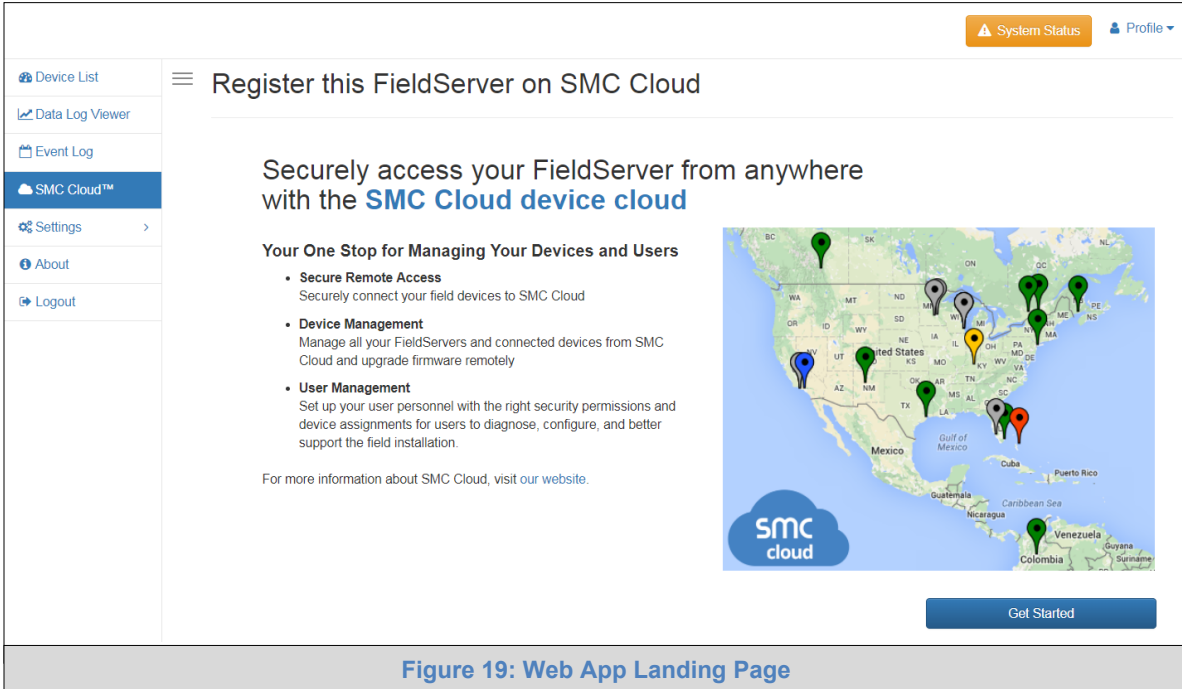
System Status

Profile

Device List

Data Log Viewer

Event Log

SMC Cloud™

Settings

About

Logout

Register this FieldServer on SMC Cloud

Securely access your FieldServer from anywhere with the SMC Cloud device cloud

Your One Stop for Managing Your Devices and Users

- **Secure Remote Access**
Securely connect your field devices to SMC Cloud
- **Device Management**
Manage all your FieldServers and connected devices from SMC Cloud and upgrade firmware remotely
- **User Management**
Set up your user personnel with the right security permissions and device assignments for users to diagnose, configure, and better support the field installation.

For more information about SMC Cloud, visit our website.

BC SK ON QC WA MT ND MN WI MI NY PE NS ME OR ID WY SD IA IL OH PA MA NV UT United States MD DE NE KS MO KY VA NJ AZ NM OK AR TN NC SC TX LA Gulf of Mexico Mexico Cuba Puerto Rico Guatemala Caribbean Sea Nicaragua Venezuela Guyana Suriname Colombia

smc cloud

Get Started

Figure 19: Web App Landing Page